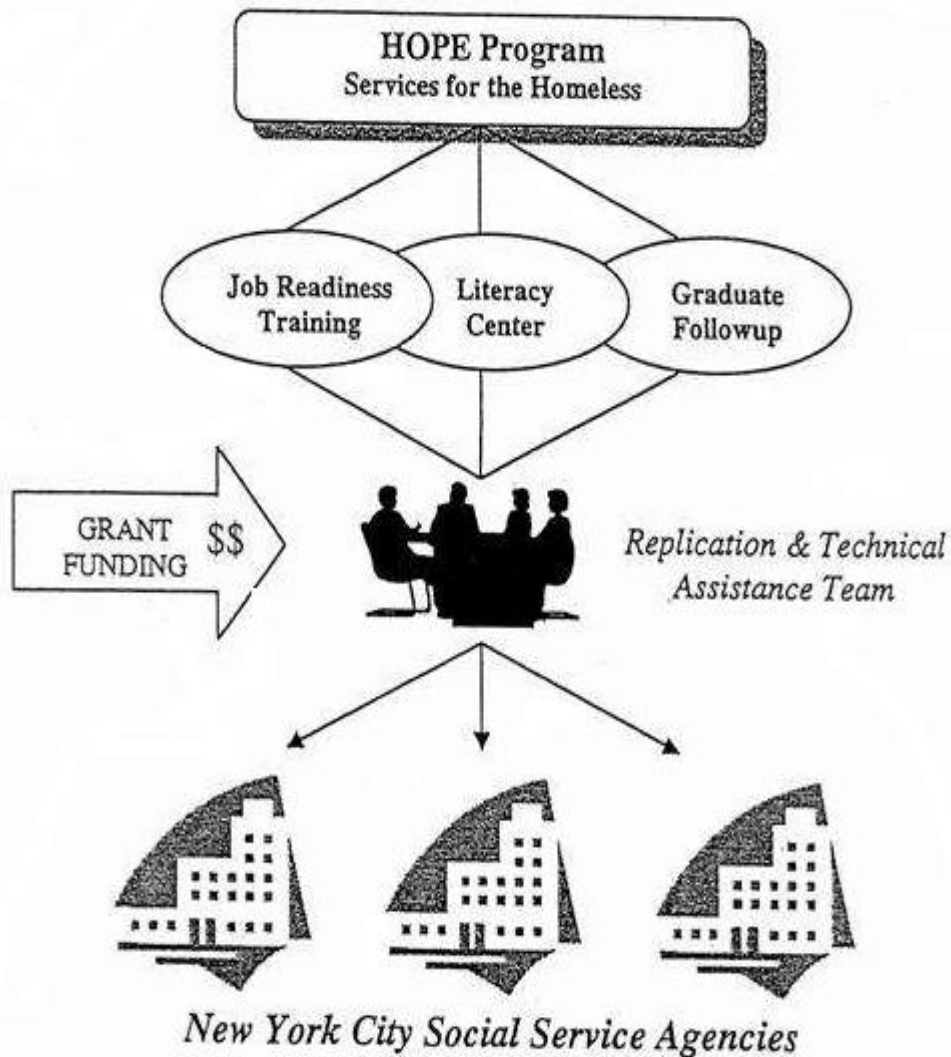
HOPE Program
Services for the Homeless

Job Readiness Training

Literacy Center

Graduate Followup

GRANT FUNDING $\$\$$

Replication & Technical Assistance Team

New York City Social Service Agencies